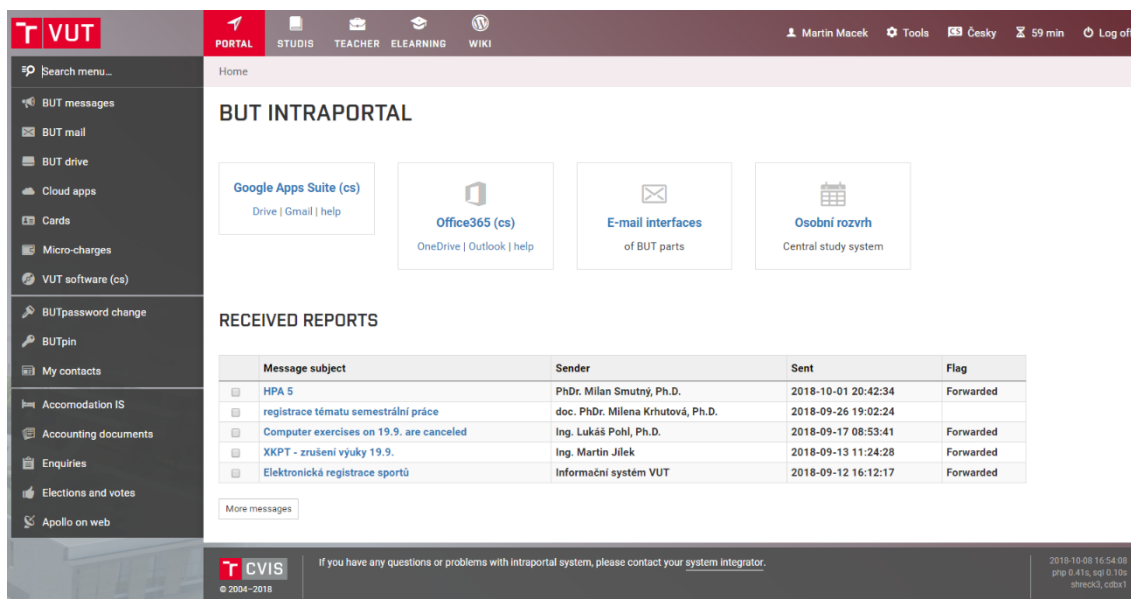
T VUT

PORTAL STUDIS TEACHER ELEARNING WIKI

Martin Macek Tools Česky 59 min Log of

Search menu...

BUT messages
BUT mail
BUT drive
Cloud apps
Cards
Micro-charges
VUT software (cs)
BUTpassword change
BUTpin
My contacts
Accomodation IS
Accounting documents
Enquiries
Elections and votes
Apollo on web

Home

BUT INTRAPORTAL

Google Apps Suite (cs)
Drive | Gmail | help

Office365 (cs)
OneDrive | Outlook | help

E-mail interfaces
of BUT parts

Osobní rozvrh
Central study system

RECEIVED REPORTS

| | Message subject | Sender | Sent | Flag |
|---|---|---|---|---|
| | HPA 5 | PhDr. Milan Smutný, Ph.D. | 2018-10-01 20:42:34 | Forwarded |
| | registrace tématu semestrální práce | doc. PhDr. Milena Krhutová, Ph.D. | 2018-09-26 19:02:24 | |
| | Computer exercises on 19.9. are canceled | Ing. Lukáš Pohl, Ph.D. | 2018-09-17 08:53:41 | Forwarded |
| | XKPT - zrušení výuky 19.9. | Ing. Martin Jílek | 2018-09-13 11:24:28 | Forwarded |
| | Elektronická registrace sportů | Informační systém VUT | 2018-09-12 16:12:17 | Forwarded |

More messages

T CVIS
© 2004–2018

If you have any questions or problems with intraportal system, please contact your system integrator.

2018-10-08 16:54:08
php 0.41s, sql 0.10s
shreck3, cdbx1